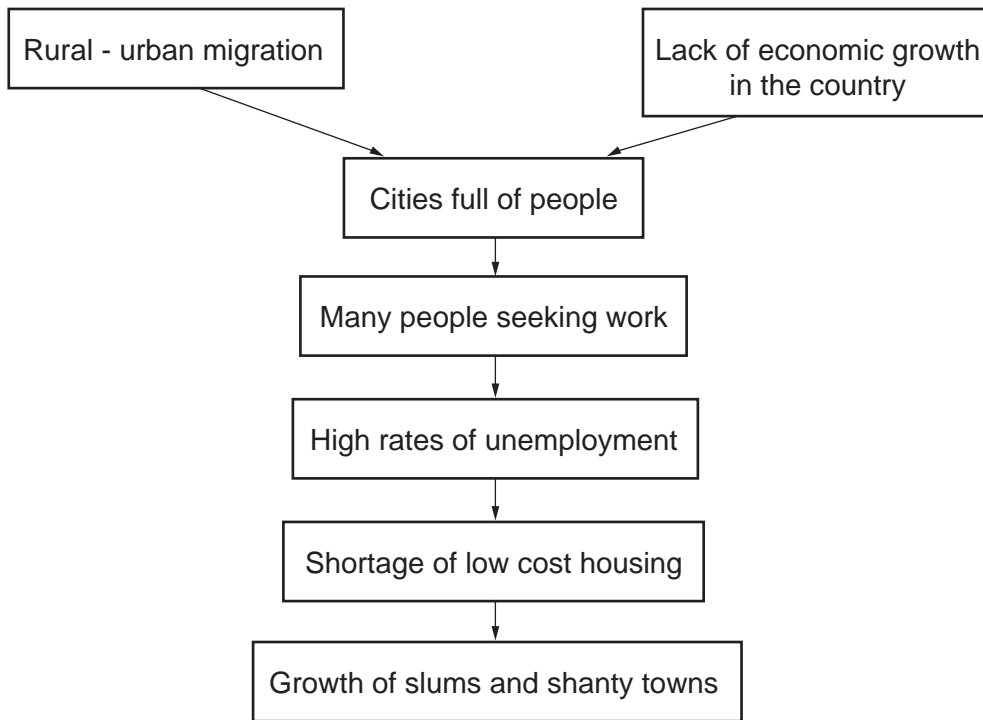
Rural - urban migration

Lack of economic growth in the country

Cities full of people

Many people seeking work

High rates of unemployment

Shortage of low cost housing

Growth of slums and shanty towns